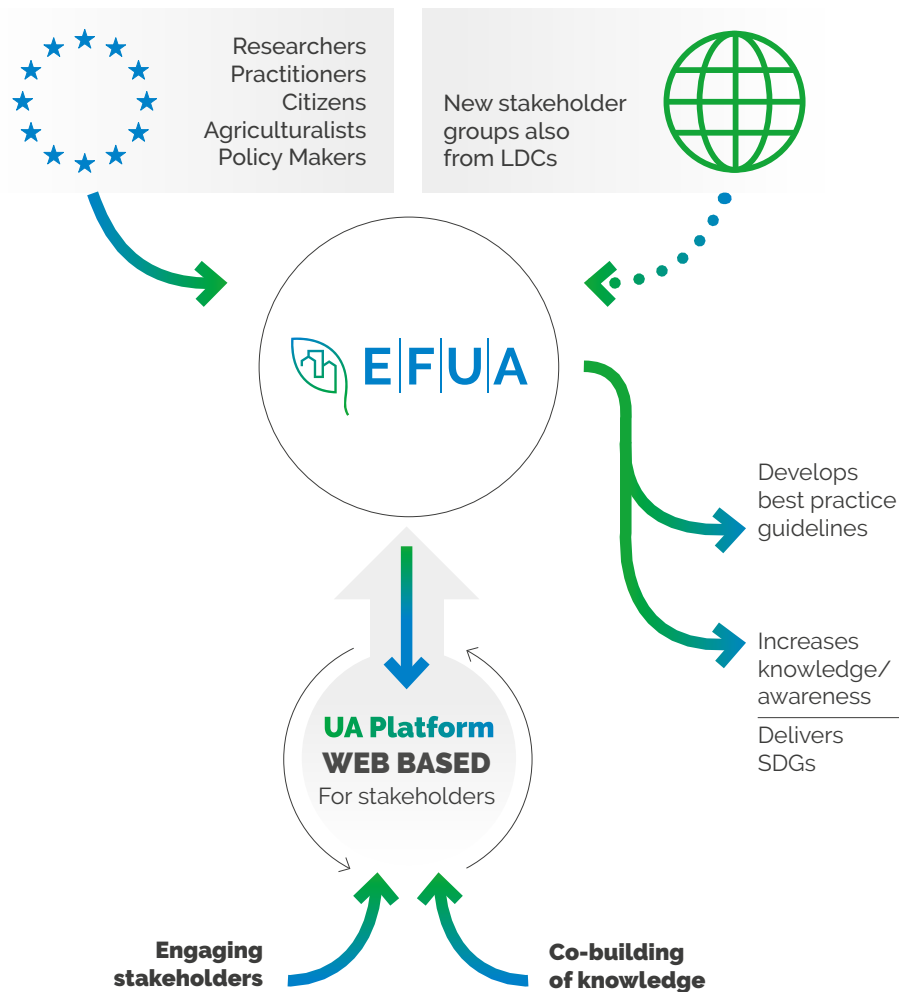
Researchers
Practitioners
Citizens
Agriculturalists
Policy Makers

New stakeholder groups also from LDCs

E|F|U|A

Develops best practice guidelines

Increases knowledge/ awareness

Delivers SDGs

UA Platform
WEB BASED
For stakeholders

Engaging stakeholders

Co-building of knowledge